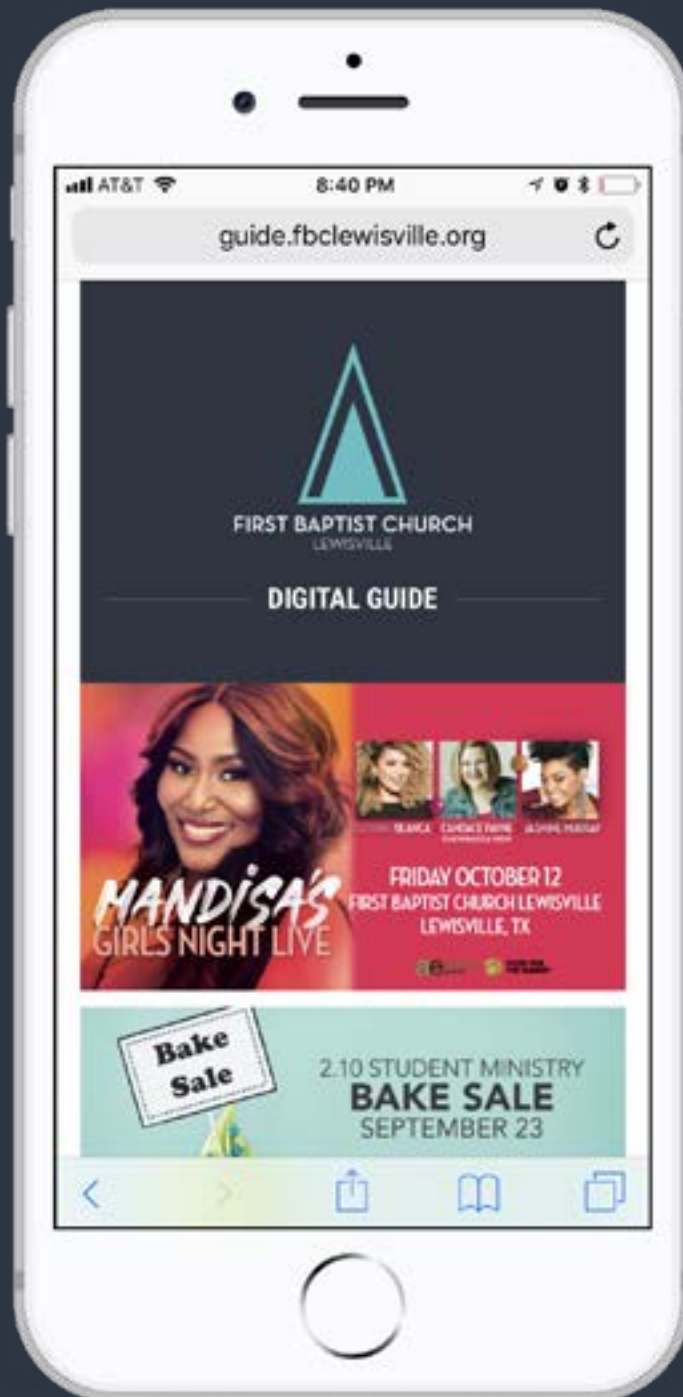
AT&T 8:40 PM

guide.fbclewisville.org

FIRST BAPTIST CHURCH
LEWISVILLE

DIGITAL GUIDE

MANDISA'S
GIRLS NIGHT LIVE

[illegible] BIANCA CANDACE PAYNE JASMINE MURRAY

FRIDAY OCTOBER 12
FIRST BAPTIST CHURCH LEWISVILLE
LEWISVILLE, TX

Bake Sale

2.10 STUDENT MINISTRY
BAKE SALE
SEPTEMBER 23